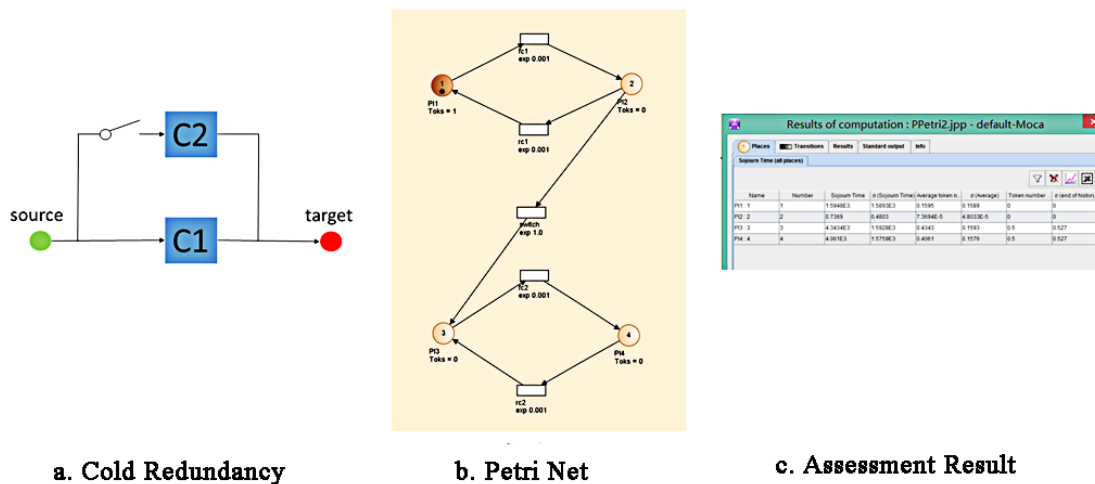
C2

source

C1

target

fc1
exp 0.001

1
Pl1
Toks = 1

2
Pl2
Toks = 0

rc1
exp 0.001

switch
exp 1.0

fc2
exp 0.001

3
Pl3
Toks = 0

4
Pl4
Toks = 0

rc2
exp 0.001

Results of computation : PPetri2.jpp - default-Moca

Places | Transitions | Results | Standard output | Info

Sojourn Time (all places)

| Name | Number | Sojourn Time | σ (Sojourn Time) | Average token n... | σ (Average) | Token number ... | σ (end of history) |
|---|---|---|---|---|---|---|---|
| Pl1 : 1 | 1 | 1.5948E3 | 1.5893E3 | 0.1595 | 0.1589 | 0 | 0 |
| Pl2 : 2 | 2 | 0.7369 | 0.4803 | 7.3694E-5 | 4.8033E-5 | 0 | 0 |
| Pl3 : 3 | 3 | 4.3434E3 | 1.5928E3 | 0.4343 | 0.1593 | 0.5 | 0.527 |
| Pl4 : 4 | 4 | 4.061E3 | 1.5759E3 | 0.4061 | 0.1576 | 0.5 | 0.527 |

a. Cold Redundancy

b. Petri Net

c. Assessment Result